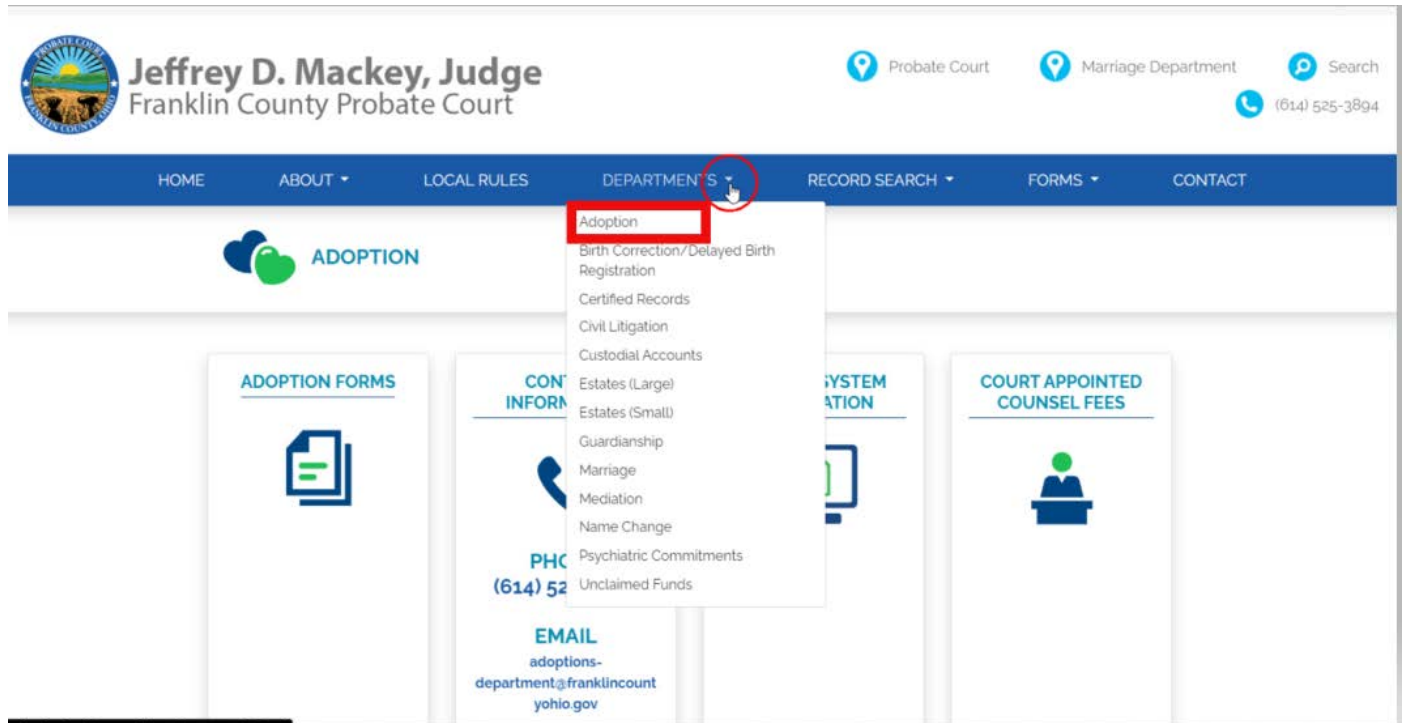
PROBATE COURT FRANKLIN COUNTY OHIO

Jeffrey D. Mackey, Judge
Franklin County Probate Court

Probate Court
Marriage Department
Search
(614) 525-3894

HOME
ABOUT
LOCAL RULES
DEPARTMENTS
RECORD SEARCH
FORMS
CONTACT

ADOPTION

Adoption
Birth Correction/Delayed Birth Registration
Certified Records
Civil Litigation
Custodial Accounts
Estates (Large)
Estates (Small)
Guardianship
Marriage
Mediation
Name Change
Psychiatric Commitments
Unclaimed Funds

ADOPTION FORMS

CONT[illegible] INFORM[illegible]

PHO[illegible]
(614) 52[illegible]

EMAIL
adoptions-department@franklincountyohio.gov

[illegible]SYSTEM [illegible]ATION

COURT APPOINTED COUNSEL FEES